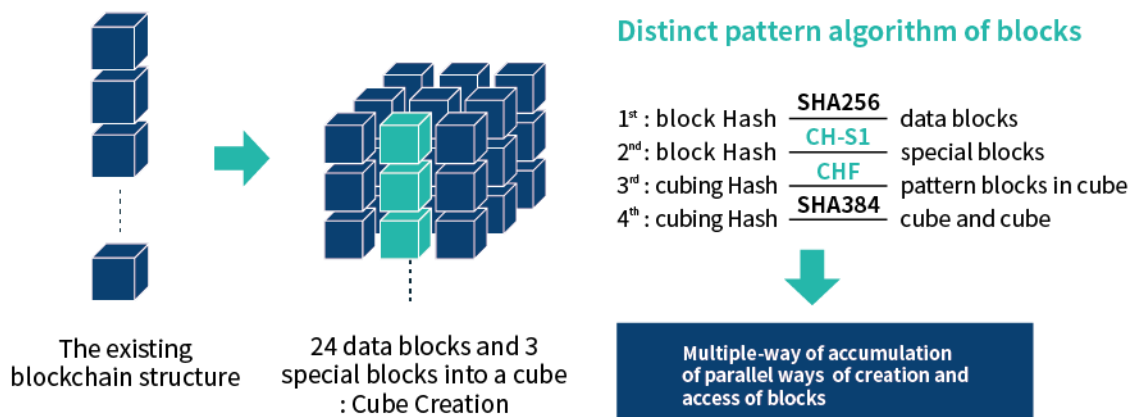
The existing blockchain structure

24 data blocks and 3 special blocks into a cube : Cube Creation

Distinct pattern algorithm of blocks

1$^{st}$ : block Hash SHA256 data blocks
2$^{nd}$: block Hash CH-S1 special blocks
3$^{rd}$ : cubing Hash CHF pattern blocks in cube
4$^{th}$ : cubing Hash SHA384 cube and cube

Multiple-way of accumulation of parallel ways of creation and access of blocks